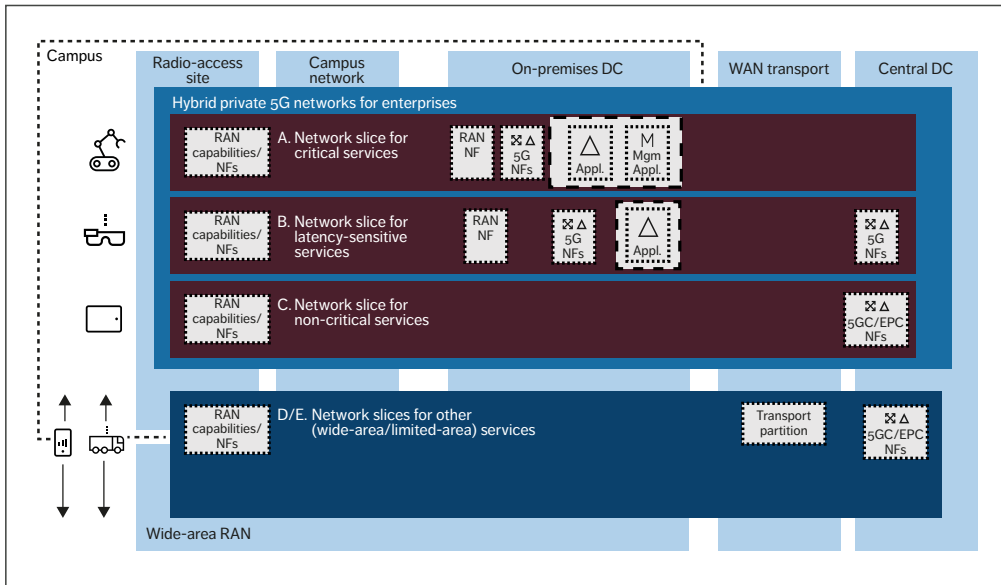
Campus

Radio-access site

Campus network

On-premises DC

WAN transport

Central DC

Hybrid private 5G networks for enterprises

RAN capabilities/ NFs

A. Network slice for critical services

RAN NF

5G NFs

Appl.

M Mgm Appl.

RAN capabilities/ NFs

B. Network slice for latency-sensitive services

RAN NF

5G NFs

Appl.

5G NFs

RAN capabilities/ NFs

C. Network slice for non-critical services

5GC/EPC NFs

RAN capabilities/ NFs

D/E. Network slices for other (wide-area/limited-area) services

Transport partition

5GC/EPC NFs

Wide-area RAN